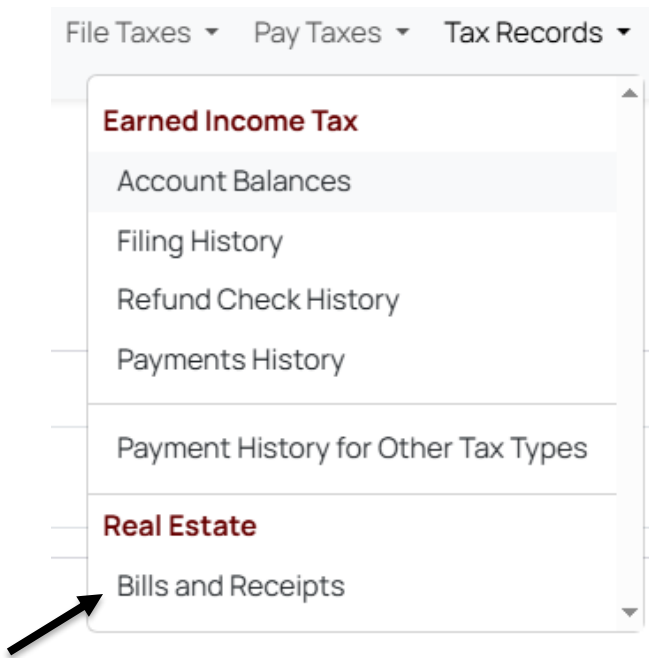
File Taxes ▾ Pay Taxes ▾ Tax Records ▾

Earned Income Tax

Account Balances

Filing History

Refund Check History

Payments History

Payment History for Other Tax Types

Real Estate

Bills and Receipts